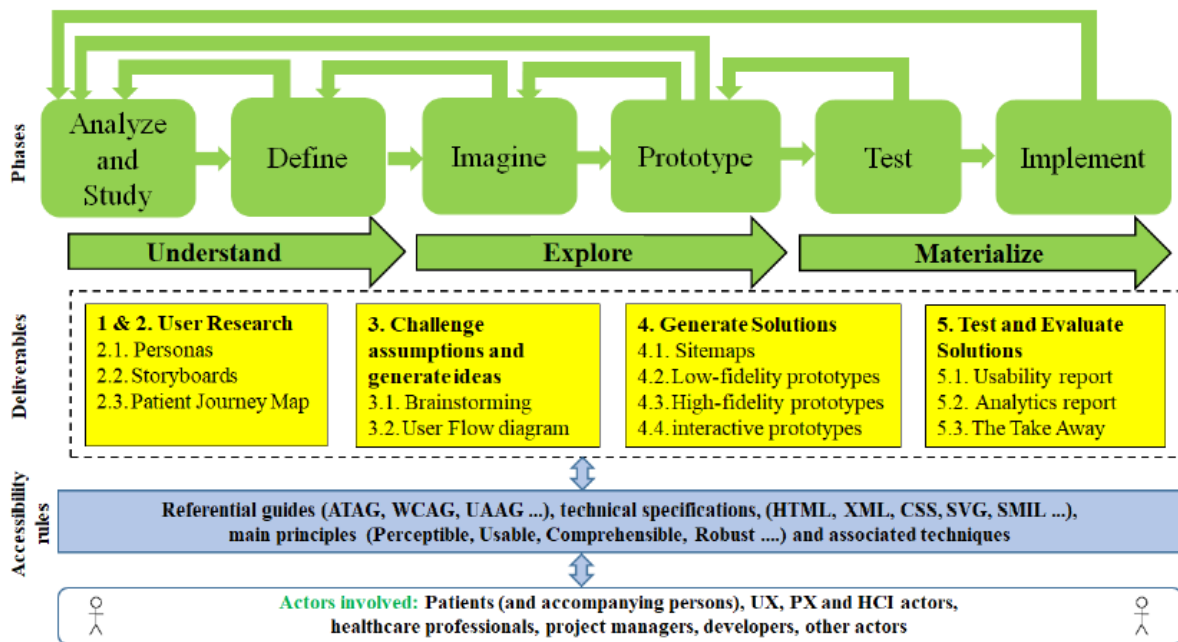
Phases

Analyze and Study

Define

Imagine

Prototype

Test

Implement

Understand

Explore

Materialize

Deliverables

1 & 2. User Research
2.1. Personas
2.2. Storyboards
2.3. Patient Journey Map

3. Challenge assumptions and generate ideas
3.1. Brainstorming
3.2. User Flow diagram

4. Generate Solutions
4.1. Sitemaps
4.2. Low-fidelity prototypes
4.3. High-fidelity prototypes
4.4. interactive prototypes

5. Test and Evaluate Solutions
5.1. Usability report
5.2. Analytics report
5.3. The Take Away

Accessibility rules

Referential guides (ATAG, WCAG, UAAG ...), technical specifications, (HTML, XML, CSS, SVG, SMIL ...), main principles (Perceptible, Usable, Comprehensible, Robust ....) and associated techniques

Actors involved: Patients (and accompanying persons), UX, PX and HCI actors, healthcare professionals, project managers, developers, other actors